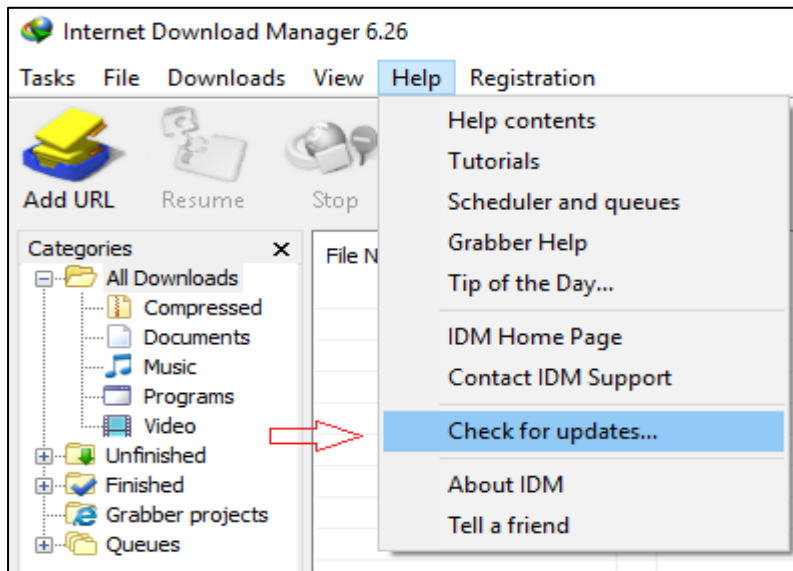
Internet Download Manager 6.26

Tasks File Downloads View Help Registration

Add URL Resume Stop

Categories ×
All Downloads
Compressed
Documents
Music
Programs
Video
Unfinished
Finished
Grabber projects
Queues

File N

Help contents
Tutorials
Scheduler and queues
Grabber Help
Tip of the Day...
IDM Home Page
Contact IDM Support
Check for updates...
About IDM
Tell a friend